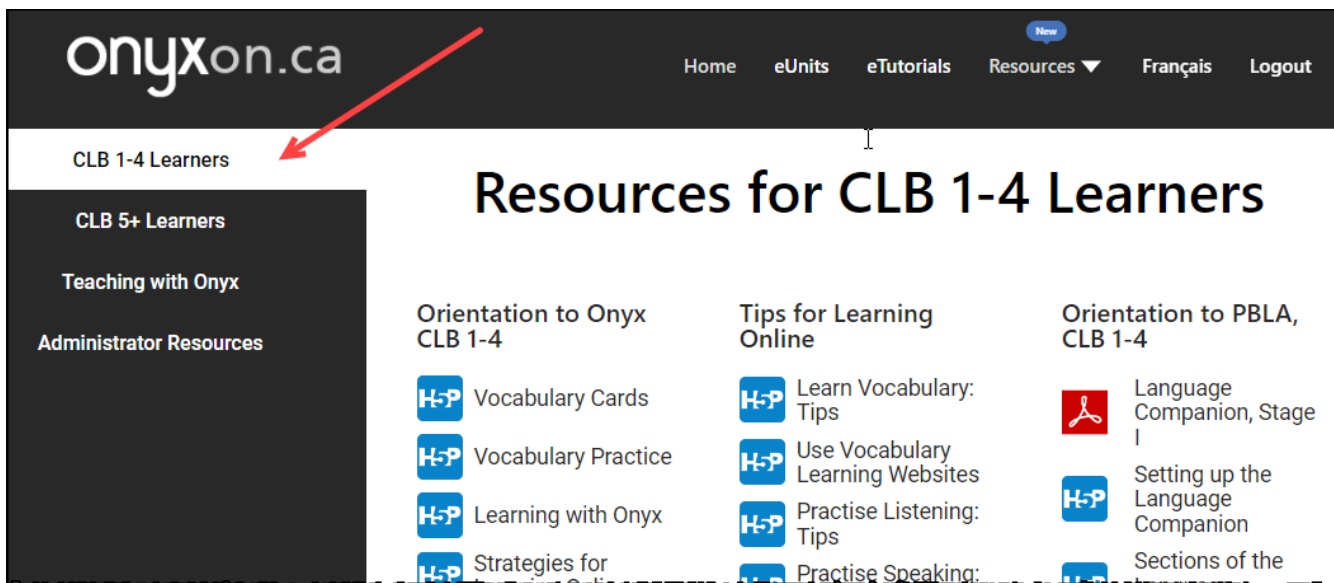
onyxon.ca

Home eUnits eTutorials New Resources Français Logout

CLB 1-4 Learners

CLB 5+ Learners

Teaching with Onyx

Administrator Resources

Resources for CLB 1-4 Learners

Orientation to Onyx CLB 1-4

H5P Vocabulary Cards

H5P Vocabulary Practice

H5P Learning with Onyx

H5P Strategies for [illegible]

Tips for Learning Online

H5P Learn Vocabulary: Tips

H5P Use Vocabulary Learning Websites

H5P Practise Listening: Tips

H5P Practise Speaking: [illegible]

Orientation to PBLA, CLB 1-4

Language Companion, Stage I

H5P Setting up the Language Companion

H5P Sections of the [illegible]